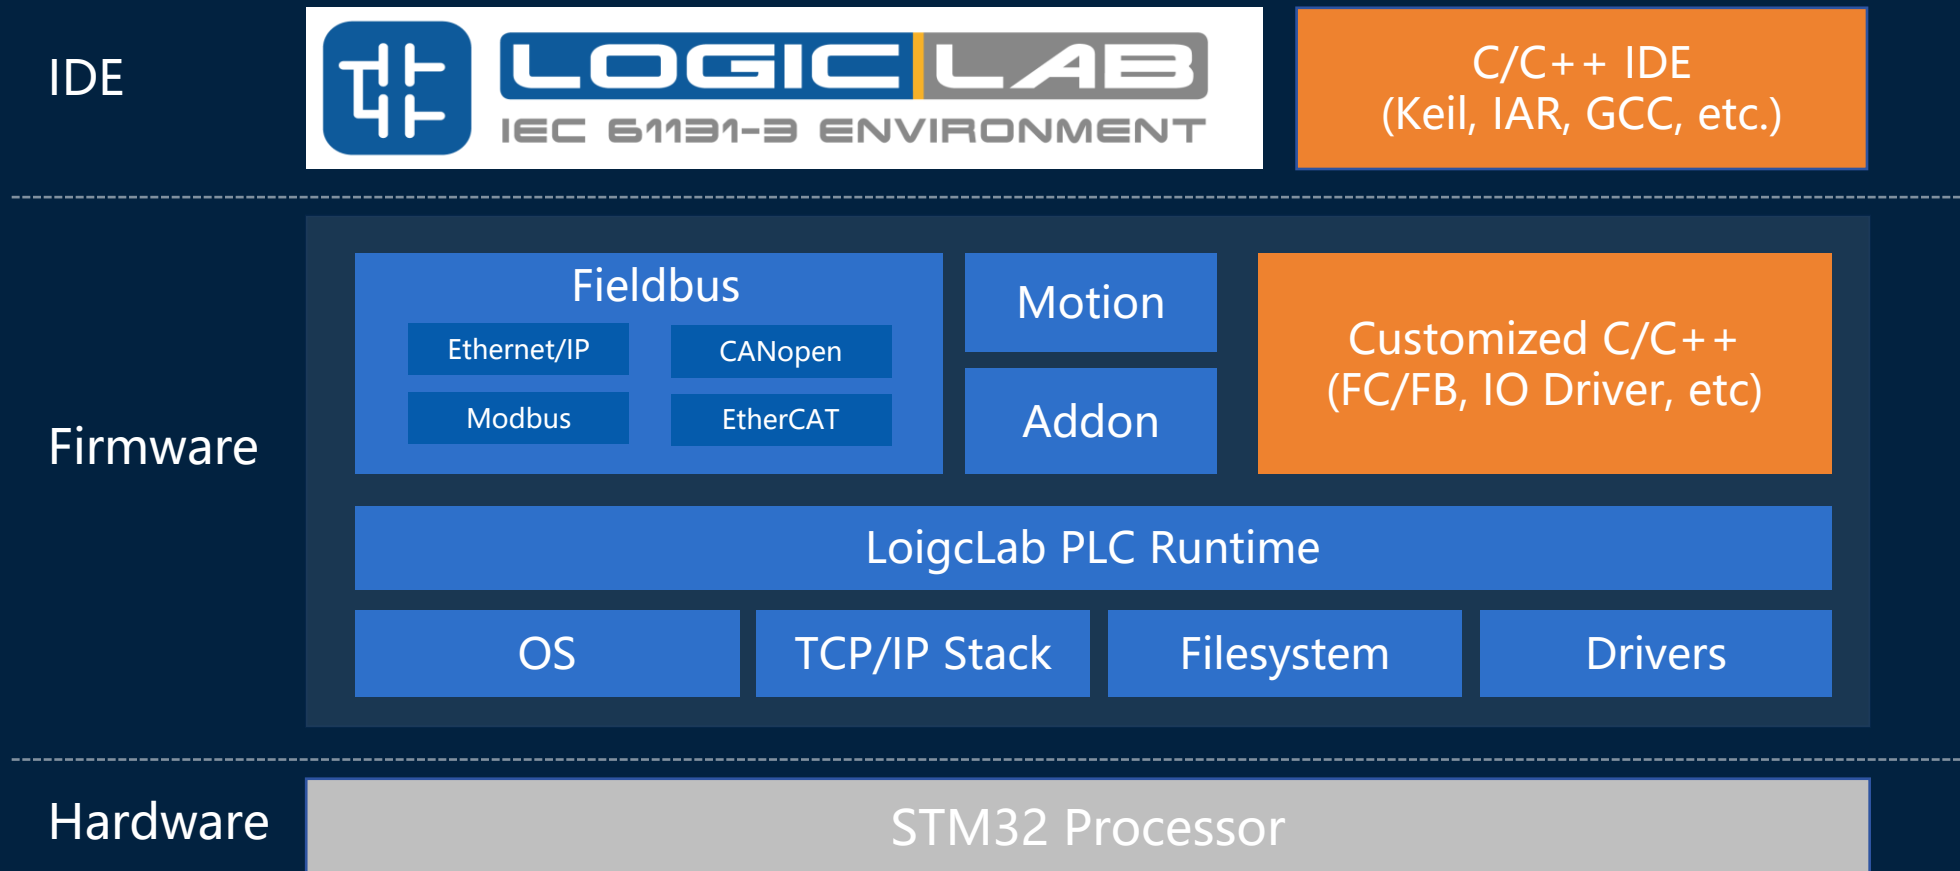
IDE

LOGIC LAB
IEC 61131-3 ENVIRONMENT

C/C++ IDE
(Keil, IAR, GCC, etc.)

Firmware

Fieldbus

Ethernet/IP

CANopen

Modbus

EtherCAT

Motion

Addon

Customized C/C++
(FC/FB, IO Driver, etc)

LoigcLab PLC Runtime

OS

TCP/IP Stack

Filesystem

Drivers

Hardware

STM32 Processor